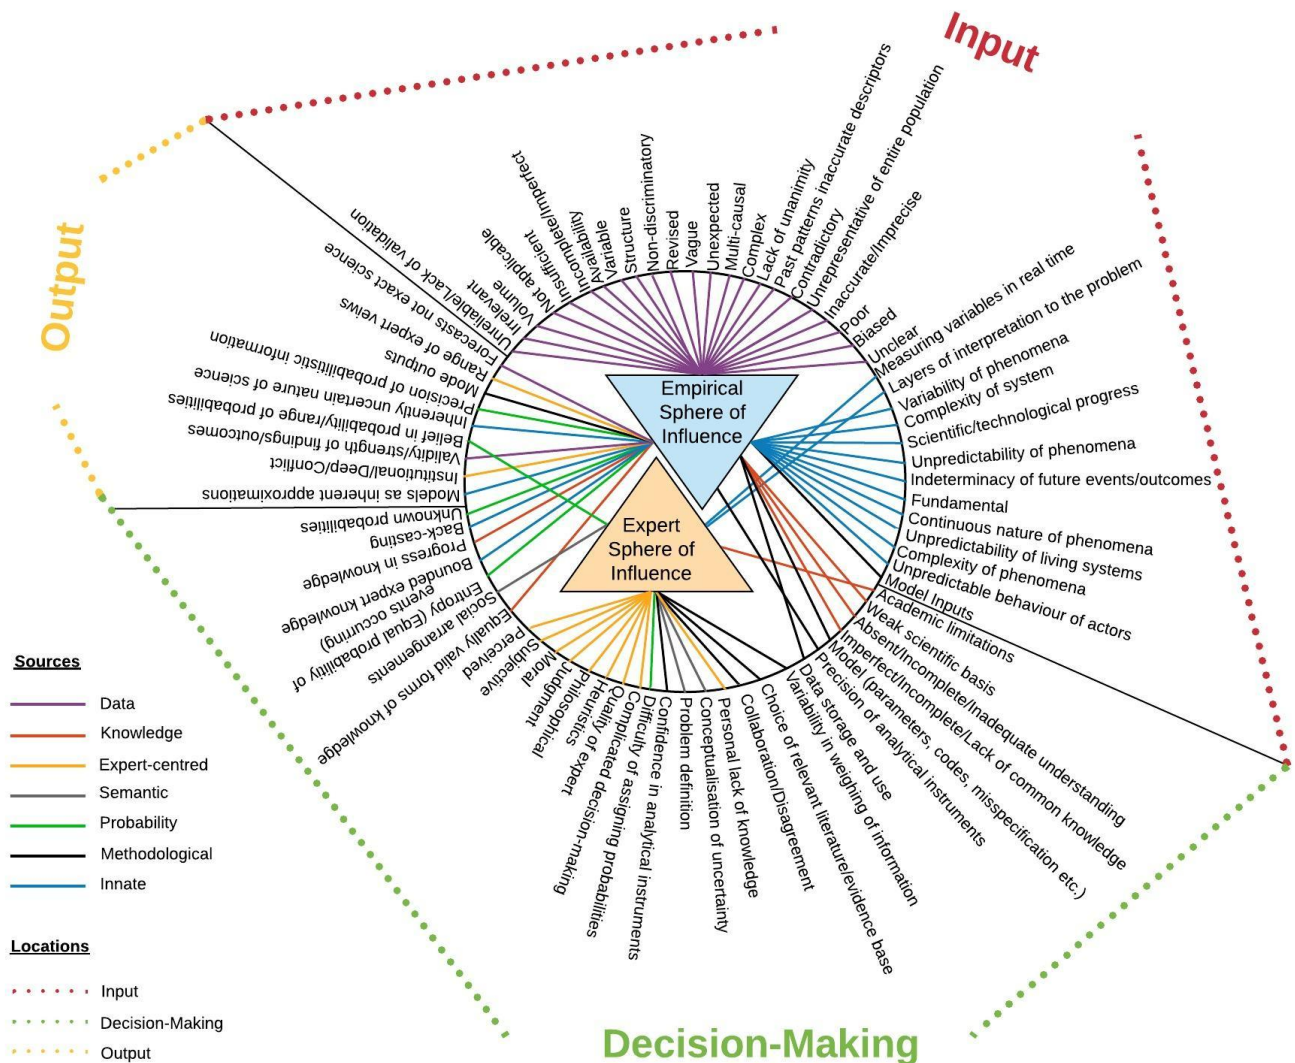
Input

Output

Decision-Making

Empirical Sphere of Influence

Expert Sphere of Influence

Not applicable
Insufficient
Incomplete/imperfect
Availability
Variable
Structure
Non-discriminatory
Revised
Vague
Unexpected
Multi-causal
Complex
Lack of unanimity
Past patterns inaccurate descriptors
Contradictory
Unrepresentative of entire population
Inaccurate/Imprecise
Poor
Biased
Unclear
Measuring variables in real time
Layers of interpretation to the problem
Variability of phenomena
Complexity of system
Scientific/technological progress
Unpredictability of phenomena
Indeterminacy of future events/outcomes
Fundamental
Continuous nature of phenomena
Unpredictability of living systems
Complexity of phenomena
Unpredictable behaviour of actors
Model Inputs
Academic limitations
Weak scientific basis
Absent/Incomplete/Inadequate understanding
Imperfect/Incomplete/Lack of common knowledge
Model (parameters, codes, misspecification etc.)
Precision of analytical instruments
Data storage and use
Variability in weighing of information
Choice of relevant literature/evidence base
Collaboration/Disagreement
Personal lack of knowledge
Conceptualisation of uncertainty
Problem definition
Confidence in analytical instruments
Difficulty of assigning probabilities
Complicated decision-making
Quality of expert
Heuristics
Philosophical
Judgment
Moral
Subjective
Perceived
Equally valid forms of knowledge
Social arrangements
Entropy (Equal probability of events occurring)
Bounded expert knowledge
Progress in knowledge
Back-casting
Unknown probabilities
Models as inherent approximations
Institutional/Deep/Conflict
Validity/strength of findings/outcomes
Belief in probability/range of probabilities
Inherently uncertain nature of science
Precision of probabilistic information
Mode outputs
Range of expert veiws
Forecasts not exact science
Unreliable/Lack of validation
Irrelevant
Volume

Sources
Data
Knowledge
Expert-centred
Semantic
Probability
Methodological
Innate

Locations
Input
Decision-Making
Output